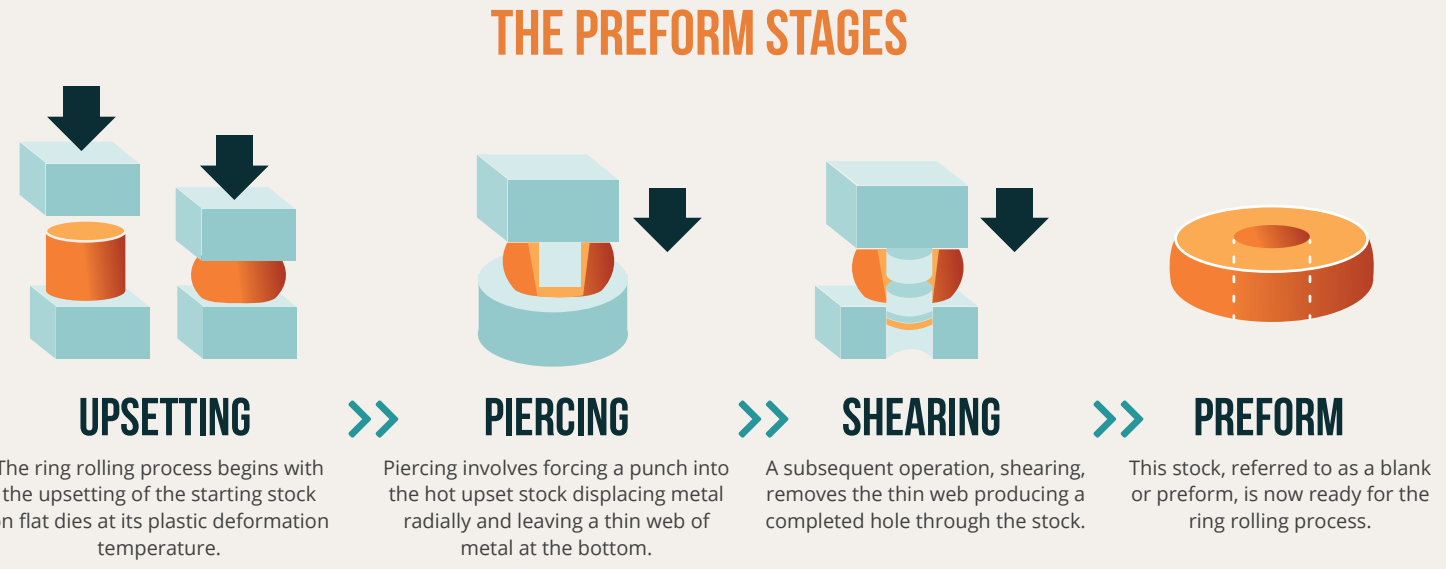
THE PREFORM STAGES

UPSETTING

>>

PIERCING

>>

SHEARING

>>

PREFORM

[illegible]he ring rolling process begins with the upsetting of the starting stock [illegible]n flat dies at its plastic deformation temperature.

Piercing involves forcing a punch into the hot upset stock displacing metal radially and leaving a thin web of metal at the bottom.

A subsequent operation, shearing, removes the thin web producing a completed hole through the stock.

This stock, referred to as a blank or preform, is now ready for the ring rolling process.